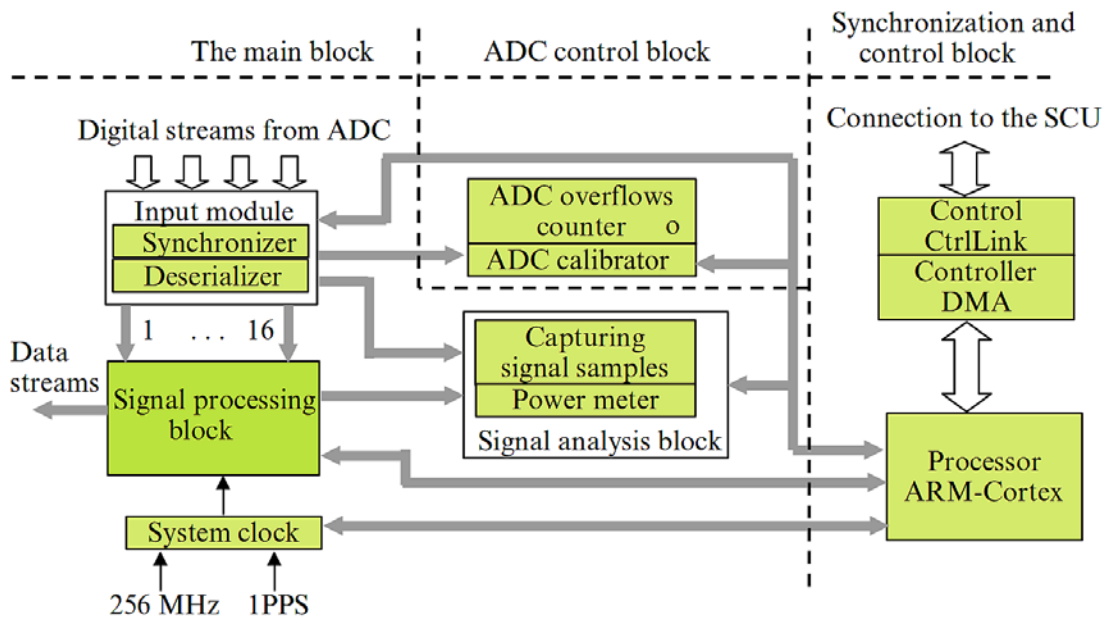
The main block

ADC control block

Synchronization and control block

Digital streams from ADC

Input module

Synchronizer

Deserializer

ADC overflows counter o

ADC calibrator

Connection to the SCU

Control CtrlLink

Controller DMA

1 . . . 16

Data streams

Signal processing block

Capturing signal samples

Power meter

Signal analysis block

Processor ARM-Cortex

System clock

256 MHz

1PPS